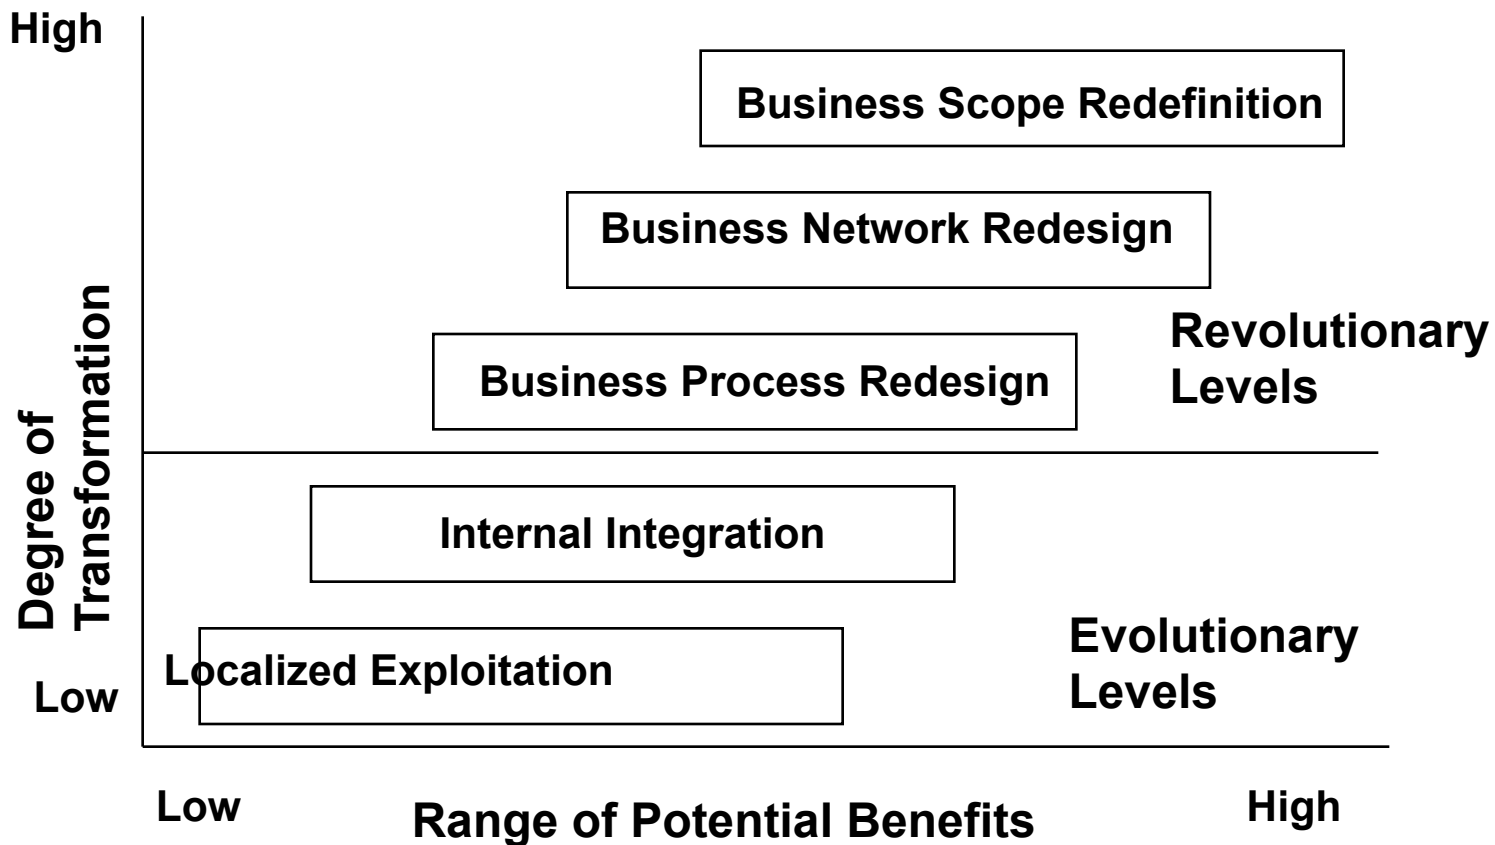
High

Degree of Transformation

Low

Business Scope Redefinition

Business Network Redesign

Business Process Redesign

Revolutionary Levels

Internal Integration

Localized Exploitation

Evolutionary Levels

Low

Range of Potential Benefits

High